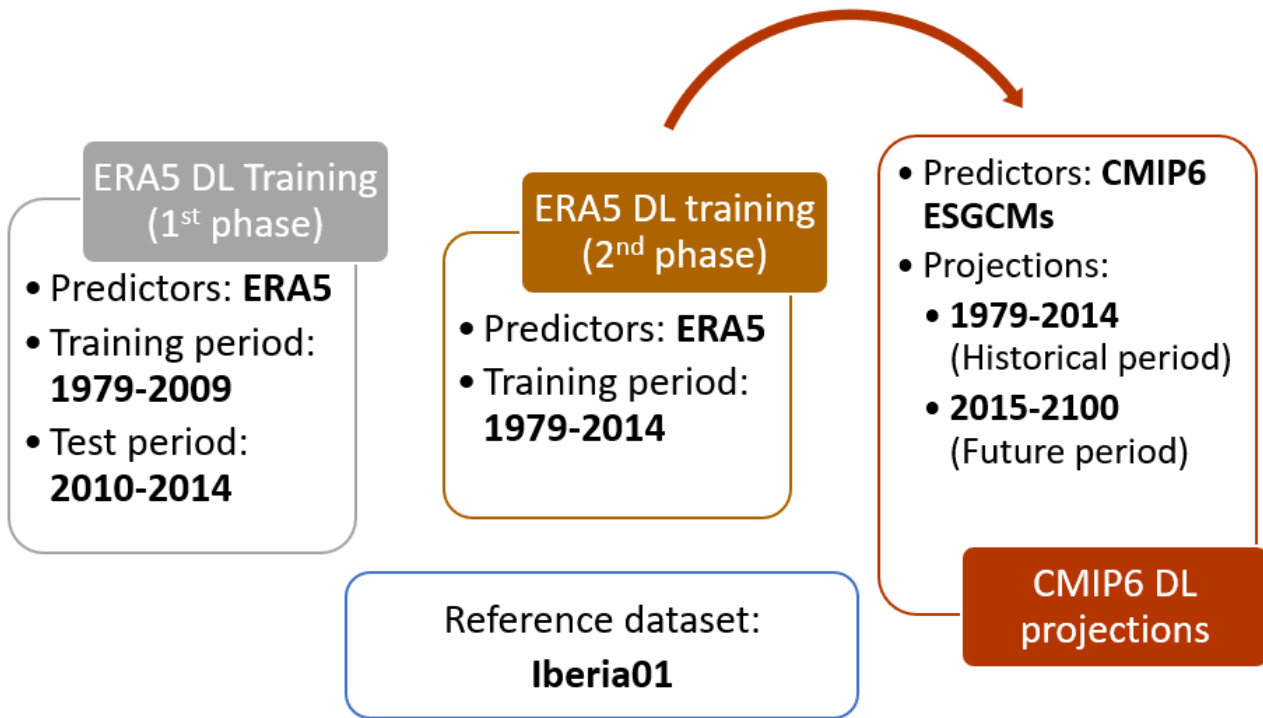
ERA5 DL Training ($1^{st}$ phase)

• Predictors: **ERA5**
• Training period: **1979-2009**
• Test period: **2010-2014**

ERA5 DL training ($2^{nd}$ phase)

• Predictors: **ERA5**
• Training period: **1979-2014**

• Predictors: **CMIP6 ESGCMs**
• Projections:
• **1979-2014** (Historical period)
• **2015-2100** (Future period)

CMIP6 DL projections

Reference dataset: **Iberia01**